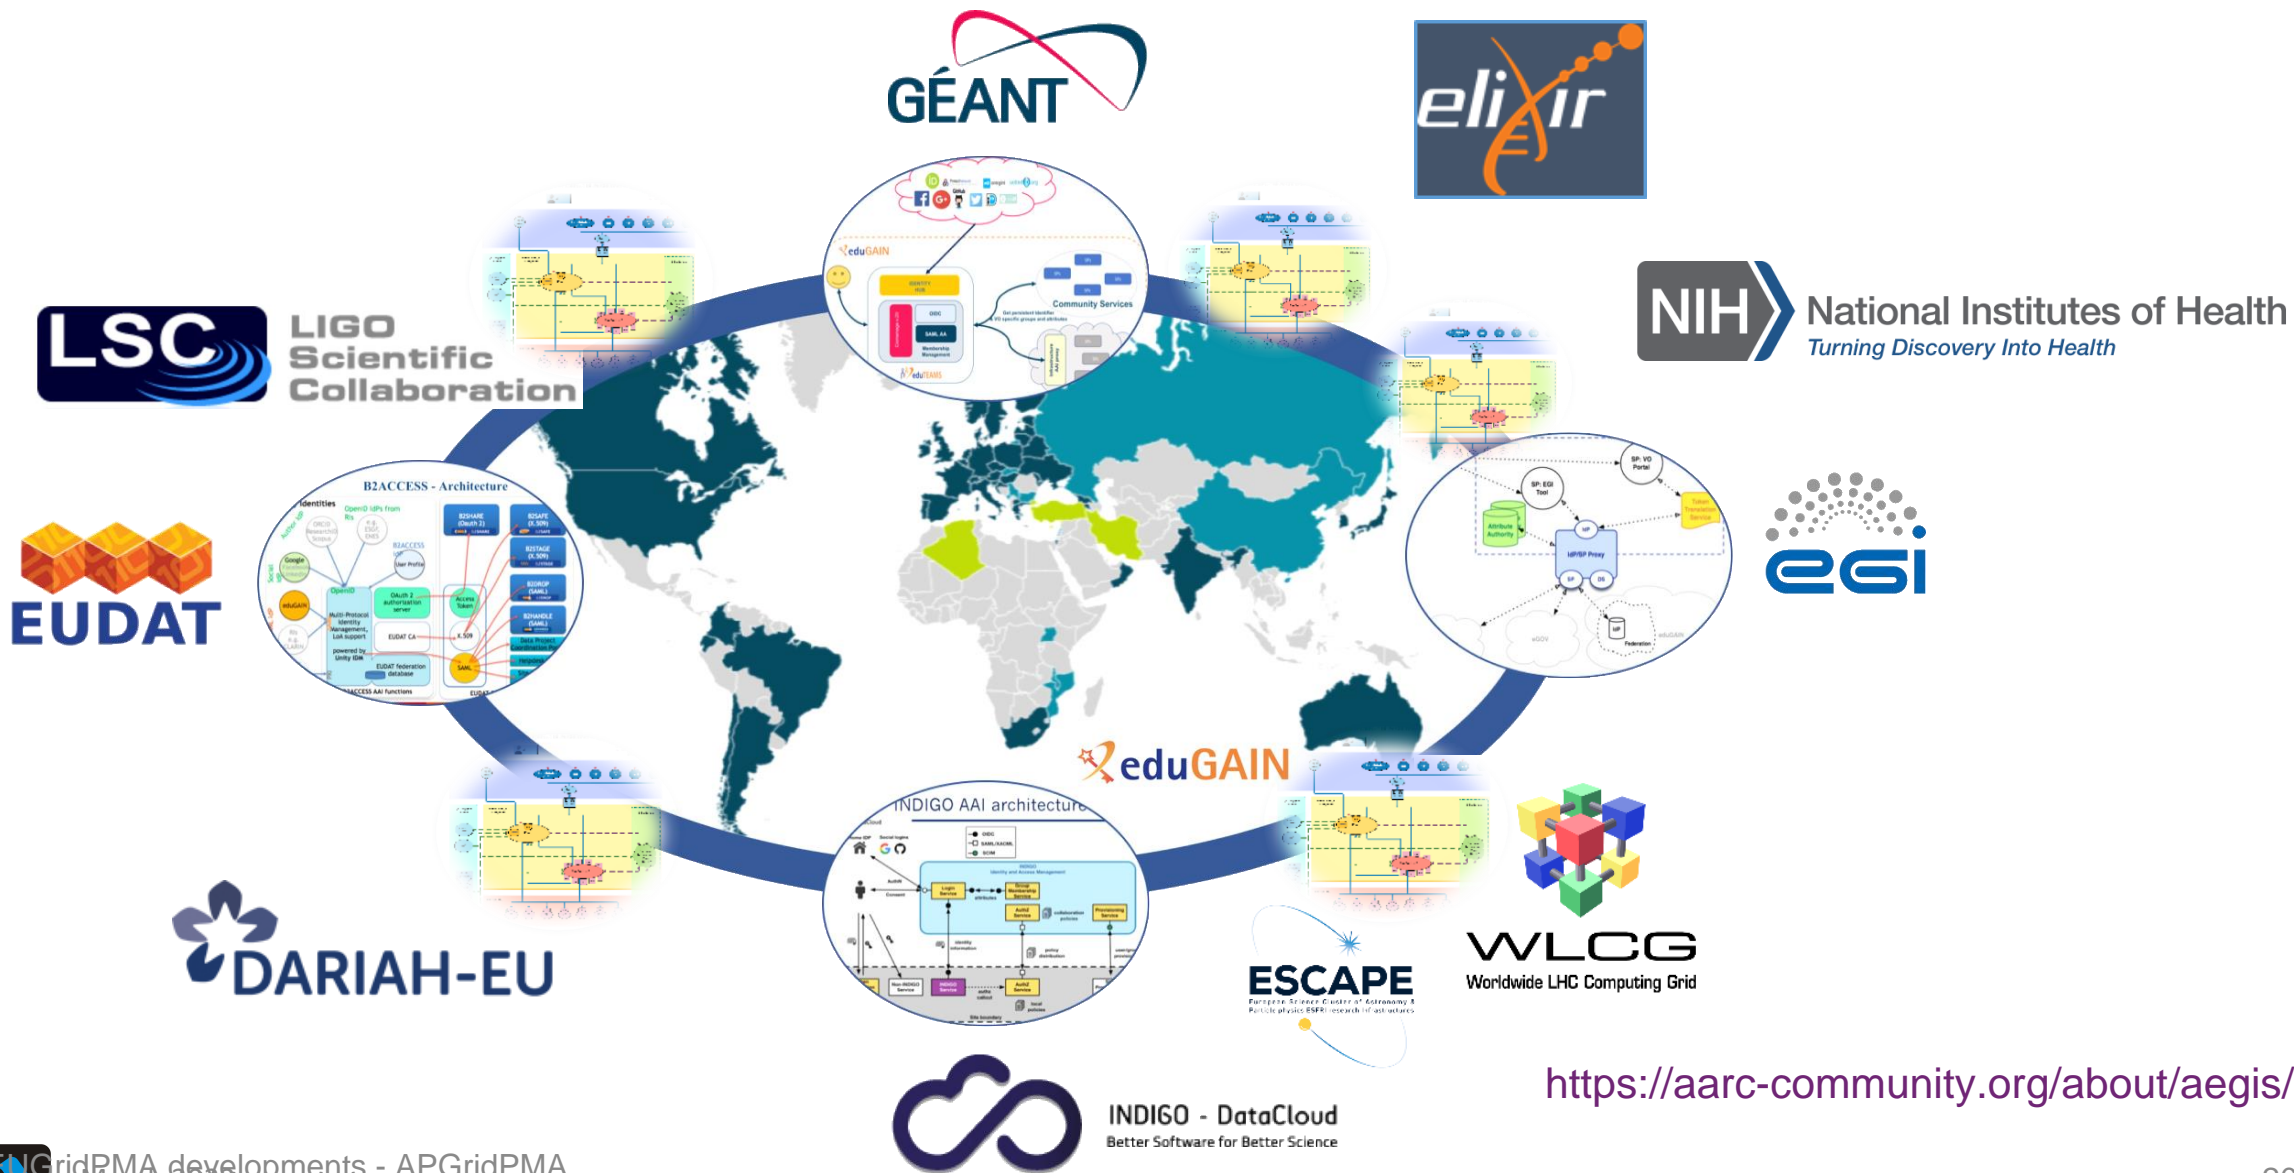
GÉANT

elixir

LSC LIGO Scientific Collaboration

NIH National Institutes of Health
Turning Discovery Into Health

eduGAIN

Community Services

B2ACCESS - Architecture

EUDAT

egi

eduGAIN

INDIGO AAI architecture

DARIAH-EU

ESCAPE

WLCG
Worldwide LHC Computing Grid

INDIGO - DataCloud
Better Software for Better Science

https://aarc-community.org/about/aegis/

IGridPMA developments - APGridPMA